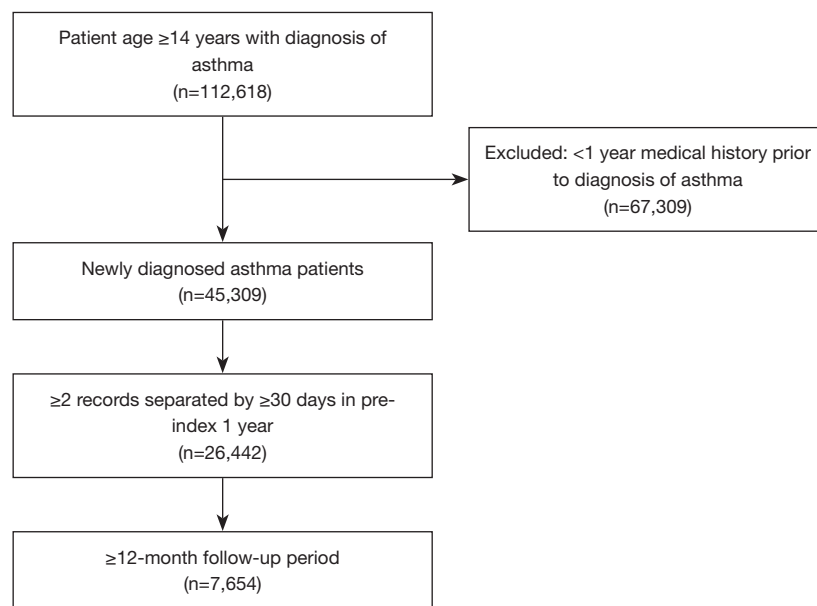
Patient age ≥14 years with diagnosis of asthma
(n=112,618)

Excluded: <1 year medical history prior to diagnosis of asthma
(n=67,309)

Newly diagnosed asthma patients
(n=45,309)

≥2 records separated by ≥30 days in pre-index 1 year
(n=26,442)

≥12-month follow-up period
(n=7,654)